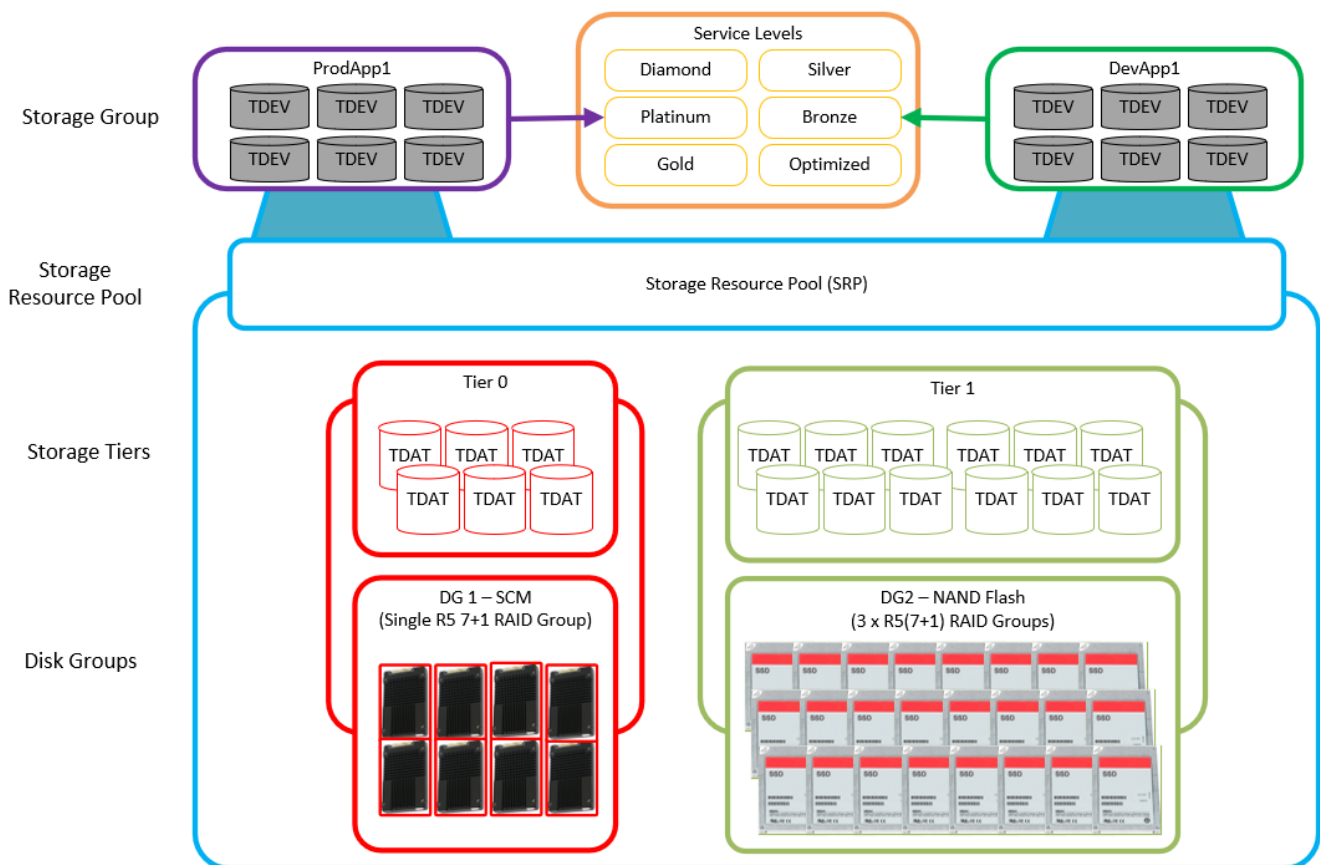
Storage Group

ProdApp1

TDEV TDEV TDEV
TDEV TDEV TDEV

Service Levels

Diamond
Silver
Platinum
Bronze
Gold
Optimized

DevApp1

TDEV TDEV TDEV
TDEV TDEV TDEV

Storage Resource Pool

Storage Resource Pool (SRP)

Storage Tiers

Tier 0

TDAT TDAT TDAT
TDAT TDAT TDAT

Tier 1

TDAT TDAT TDAT TDAT TDAT TDAT
TDAT TDAT TDAT TDAT TDAT TDAT

Disk Groups

DG 1 – SCM
(Single R5 7+1 RAID Group)

DG2 – NAND Flash
(3 x R5(7+1) RAID Groups)